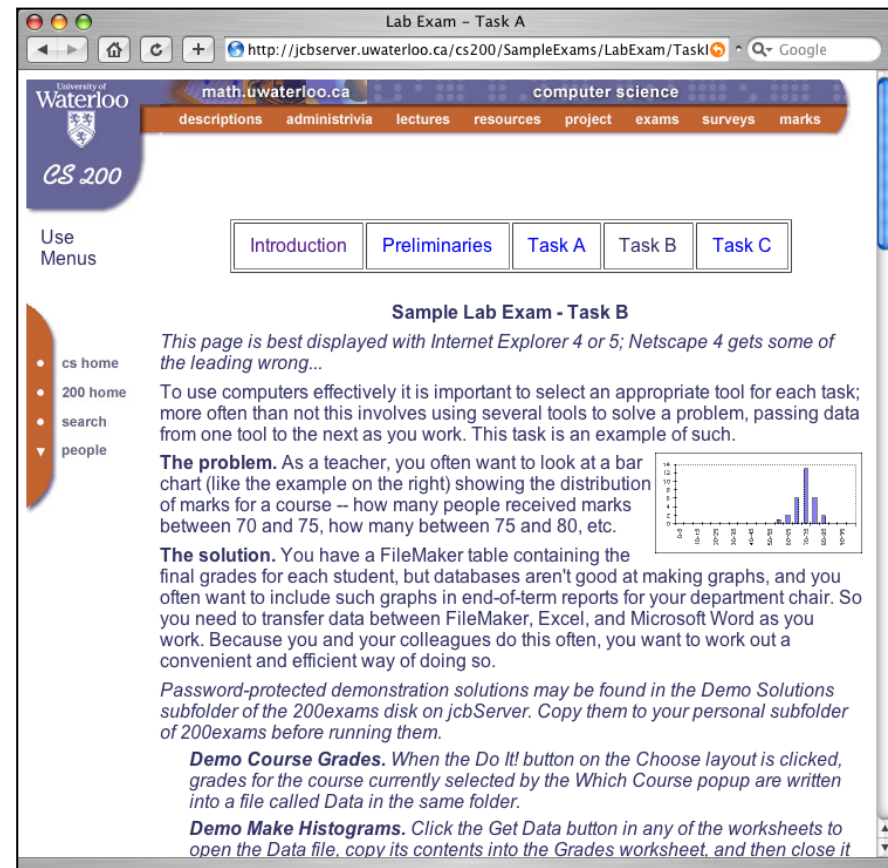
Lab Exam - Task A

http://jcbserver.uwaterloo.ca/cs200/SampleExams/LabExam/TaskI

Google

University of Waterloo

math.uwaterloo.ca

computer science

descriptions administrivia lectures resources project exams surveys marks

CS 200

Use Menus

| Introduction | Preliminaries | Task A | Task B | Task C |
|---|---|---|---|---|

cs home

200 home

search

people

Sample Lab Exam - Task B

*This page is best displayed with Internet Explorer 4 or 5; Netscape 4 gets some of the leading wrong...*

To use computers effectively it is important to select an appropriate tool for each task; more often than not this involves using several tools to solve a problem, passing data from one tool to the next as you work. This task is an example of such.

**The problem.** As a teacher, you often want to look at a bar chart (like the example on the right) showing the distribution of marks for a course -- how many people received marks between 70 and 75, how many between 75 and 80, etc.

**The solution.** You have a FileMaker table containing the final grades for each student, but databases aren't good at making graphs, and you often want to include such graphs in end-of-term reports for your department chair. So you need to transfer data between FileMaker, Excel, and Microsoft Word as you work. Because you and your colleagues do this often, you want to work out a convenient and efficient way of doing so.

*Password-protected demonstration solutions may be found in the Demo Solutions subfolder of the 200exams disk on jcbServer. Copy them to your personal subfolder of 200exams before running them.*

***Demo Course Grades.*** *When the Do It! button on the Choose layout is clicked, grades for the course currently selected by the Which Course popup are written into a file called Data in the same folder.*

***Demo Make Histograms.*** *Click the Get Data button in any of the worksheets to open the Data file, copy its contents into the Grades worksheet, and then close it*